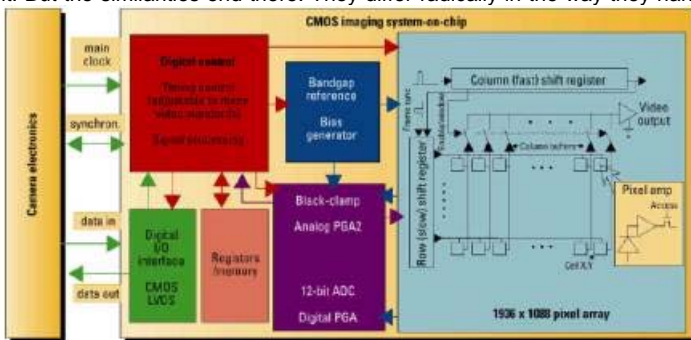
. But the similarities end there. They differ radically in the way they han

CMOS imaging system-on-chip

Camera electronics

main clock

synchron.

data in

data out

Digital control

Timing control (adjustable to many video standards)

Signal processing

Bandgap reference

Bias generator

Column (fast) shift register

Video output

Column buffers

Row (slow) shift register

Pixel amp

Access

Cell X,Y

Digital I/O interface

CMOS LVDS

Registers /memory

Black-clamp

Analog PGA2

12-bit ADC

Digital PGA

1936 x 1088 pixel array